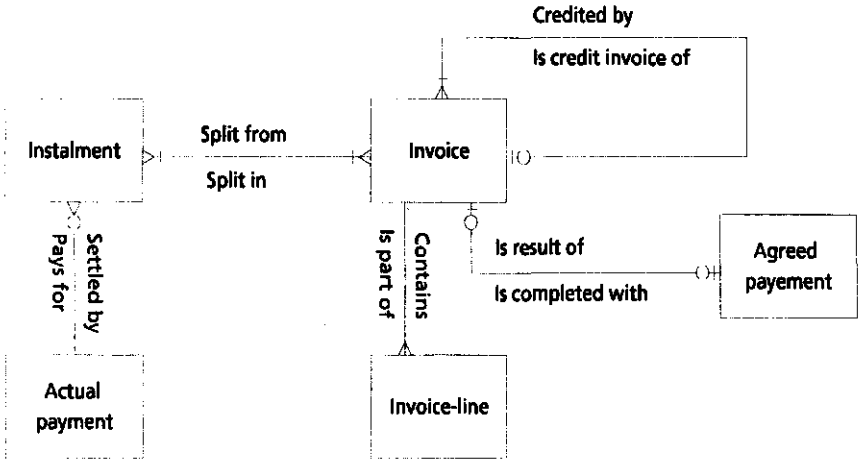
Credited by

Is credit invoice of

Instalment

Split from

Split in

Invoice

Settled by

Pays for

Contains

Is part of

Is result of

Is completed with

Agreed payement

Actual payment

Invoice-line